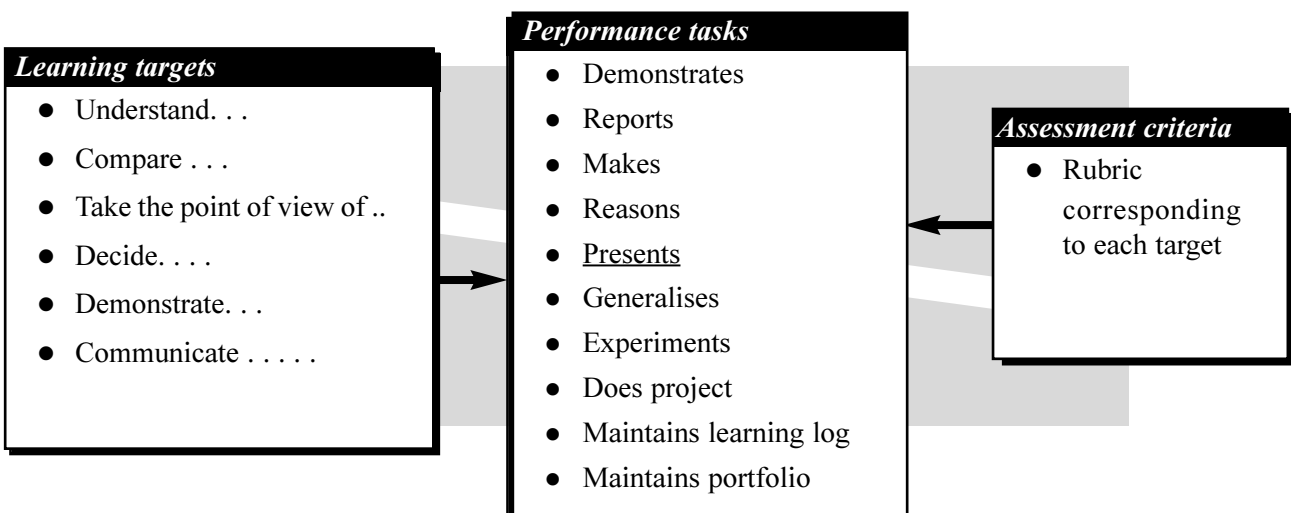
*Learning targets*

- Understand. . .
- Compare . . .
- Take the point of view of ..
- Decide. . . .
- Demonstrate. . .
- Communicate . . . . .

*Performance tasks*

- Demonstrates
- Reports
- Makes
- Reasons
- Presents
- Generalises
- Experiments
- Does project
- Maintains learning log
- Maintains portfolio

*Assessment criteria*

- Rubric corresponding to each target